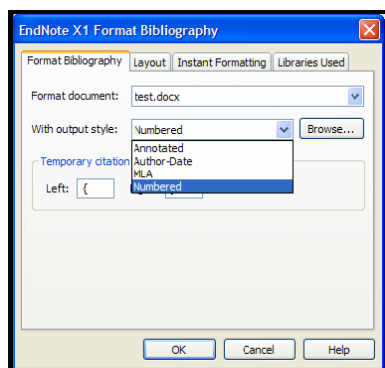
EndNote X1 Format Bibliography

Format Bibliography | Layout | Instant Formatting | Libraries Used

Format document: test.docx

With output style: Numbered

Browse...

Annotated
Author-Date
MLA
Numbered

Temporary citation

Left: {

OK | Cancel | Help